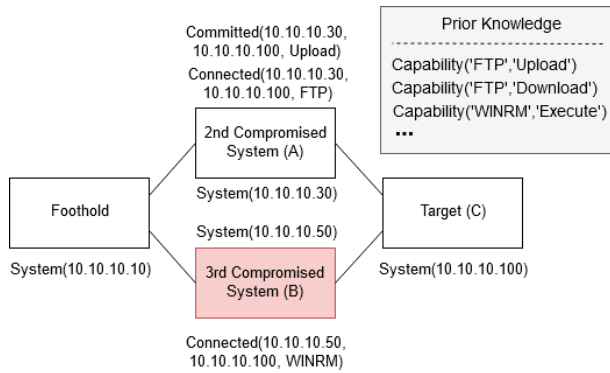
Committed(10.10.10.30, 10.10.10.100, Upload)

Connected(10.10.10.30, 10.10.10.100, FTP)

Prior Knowledge

Capability('FTP','Upload')
Capability('FTP','Download')
Capability('WINRM','Execute')
...

2nd Compromised System (A)

System(10.10.10.30)

Foothold

Target (C)

System(10.10.10.50)

System(10.10.10.10)

3rd Compromised System (B)

System(10.10.10.100)

Connected(10.10.10.50, 10.10.10.100, WINRM)